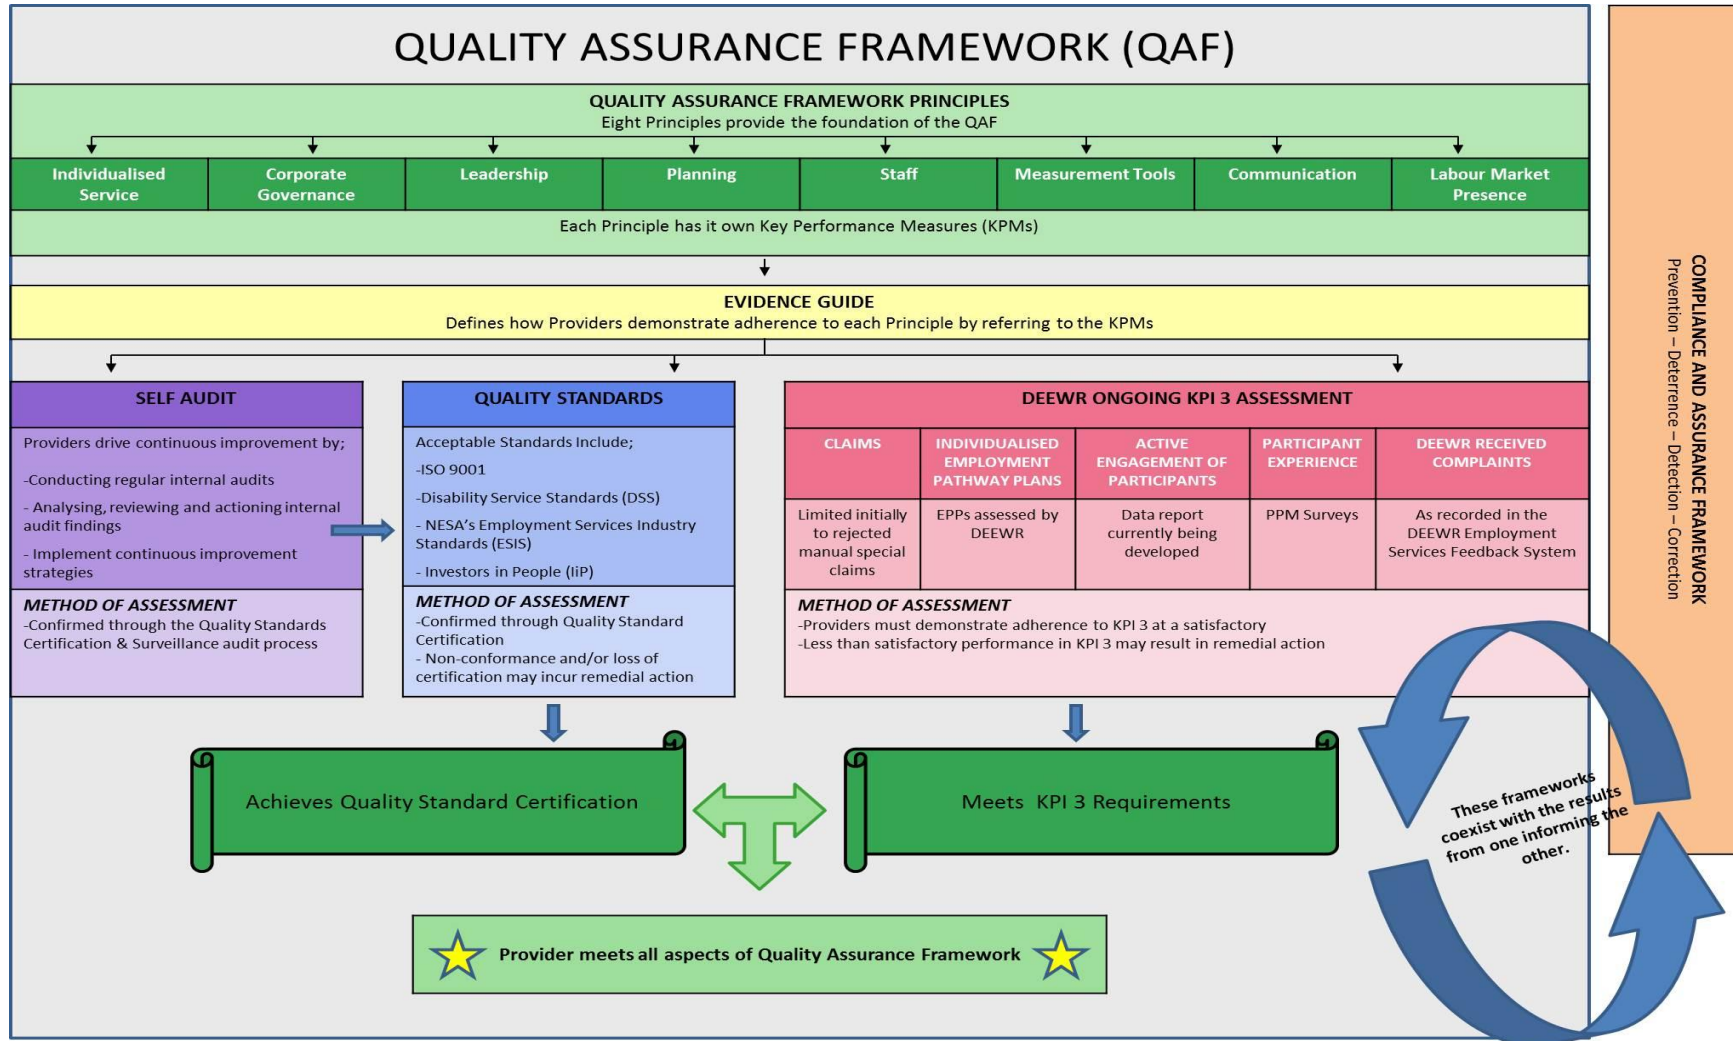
QUALITY ASSURANCE FRAMEWORK (QAF)

QUALITY ASSURANCE FRAMEWORK PRINCIPLES
Eight Principles provide the foundation of the QAF

| Individualised Service | Corporate Governance | Leadership | Planning | Staff | Measurement Tools | Communication | Labour Market Presence |
|---|---|---|---|---|---|---|---|

Each Principle has it own Key Performance Measures (KPMs)

EVIDENCE GUIDE
Defines how Providers demonstrate adherence to each Principle by referring to the KPMs

SELF AUDIT

Providers drive continuous improvement by;

-Conducting regular internal audits

- Analysing, reviewing and actioning internal audit findings

- Implement continuous improvement strategies

METHOD OF ASSESSMENT
-Confirmed through the Quality Standards Certification & Surveillance audit process

QUALITY STANDARDS

Acceptable Standards Include;

-ISO 9001

-Disability Service Standards (DSS)

- NESA's Employment Services Industry Standards (ESIS)

- Investors in People (IiP)

METHOD OF ASSESSMENT
-Confirmed through Quality Standard Certification
- Non-conformance and/or loss of certification may incur remedial action

DEEWR ONGOING KPI 3 ASSESSMENT

| CLAIMS | INDIVIDUALISED EMPLOYMENT PATHWAY PLANS | ACTIVE ENGAGEMENT OF PARTICIPANTS | PARTICIPANT EXPERIENCE | DEEWR RECEIVED COMPLAINTS |
|---|---|---|---|---|
| Limited initially to rejected manual special claims | EPPs assessed by DEEWR | Data report currently being developed | PPM Surveys | As recorded in the DEEWR Employment Services Feedback System |

METHOD OF ASSESSMENT
-Providers must demonstrate adherence to KPI 3 at a satisfactory
-Less than satisfactory performance in KPI 3 may result in remedial action

Achieves Quality Standard Certification

Meets KPI 3 Requirements

Provider meets all aspects of Quality Assurance Framework

These frameworks coexist with the results from one informing the other.

COMPLIANCE AND ASSURANCE FRAMEWORK
Prevention – Deterrence – Detection – Correction